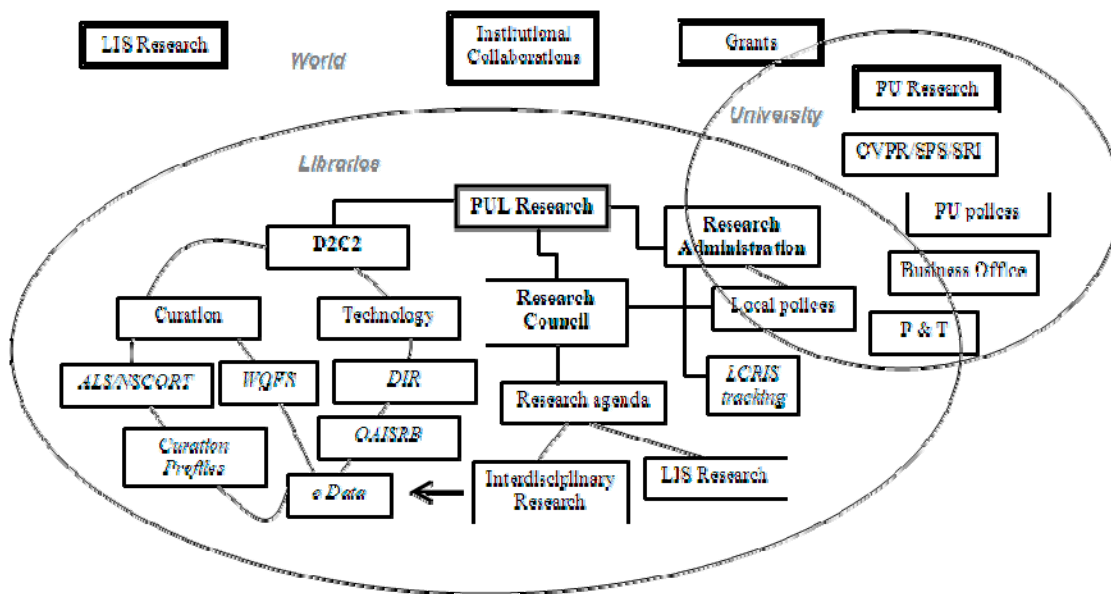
LIS Research

World

Institutional Collaborations

Grants

PU Research

University

CVPR/SPS/SRI

Libraries

PUL Research

PU polices

D2C2

Research Administration

Business Office

Research Council

Curation

Technology

Local polices

P & T

ALS/NSCORT

WQFS

DIR

LCRIS tracking

Research agenda

Curation Profiles

OAISRB

Interdisciplinary Research

LIS Research

e Data